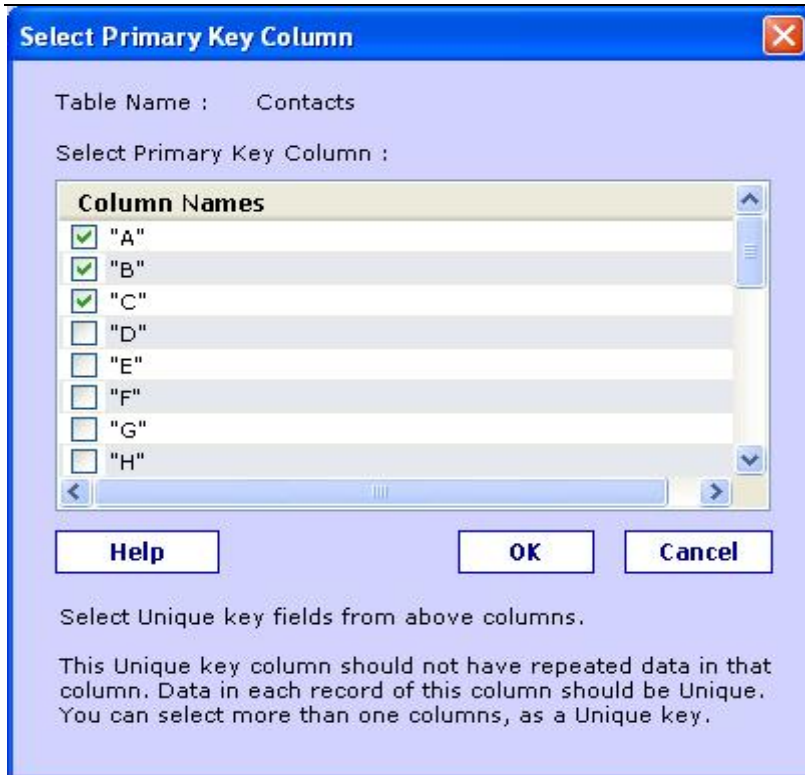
Select Primary Key Column

Table Name : Contacts

Select Primary Key Column :

| Column Names |
|---|
| "A" |
| "B" |
| "C" |
| "D" |
| "E" |
| "F" |
| "G" |
| "H" |

Help

OK

Cancel

Select Unique key fields from above columns.

This Unique key column should not have repeated data in that column. Data in each record of this column should be Unique. You can select more than one columns, as a Unique key.